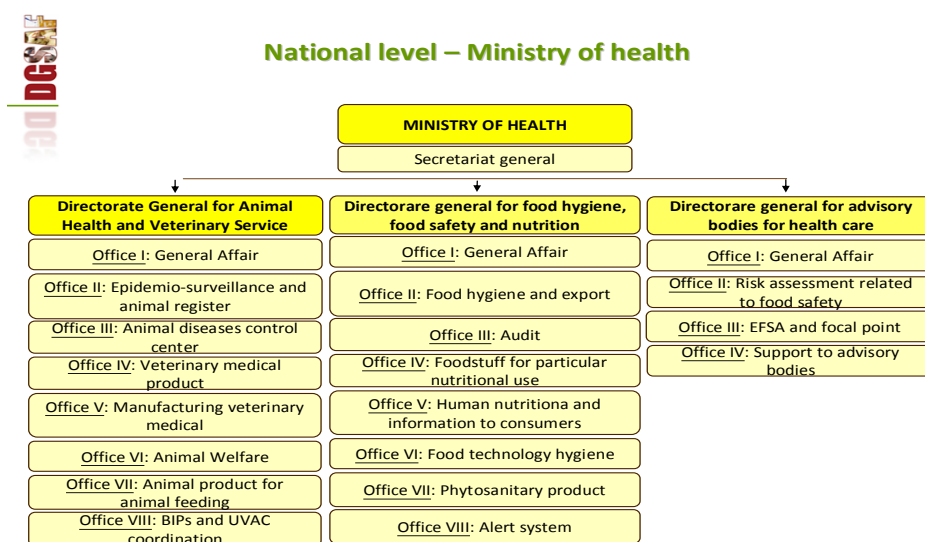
DGSAF

National level – Ministry of health

MINISTRY OF HEALTH

Secretariat general

Directorate General for Animal Health and Veterinary Service

Office I: General Affair

Office II: Epidemio-surveillance and animal register

Office III: Animal diseases control center

Office IV: Veterinary medical product

Office V: Manufacturing veterinary medical

Office VI: Animal Welfare

Office VII: Animal product for animal feeding

Office VIII: BIPs and UVAC coordination

Directorare general for food hygiene, food safety and nutrition

Office I: General Affair

Office II: Food hygiene and export

Office III: Audit

Office IV: Foodstuff for particular nutritional use

Office V: Human nutritiona and information to consumers

Office VI: Food technology hygiene

Office VII: Phytosanitary product

Office VIII: Alert system

Directorare general for advisory bodies for health care

Office I: General Affair

Office II: Risk assessment related to food safety

Office III: EFSA and focal point

Office IV: Support to advisory bodies